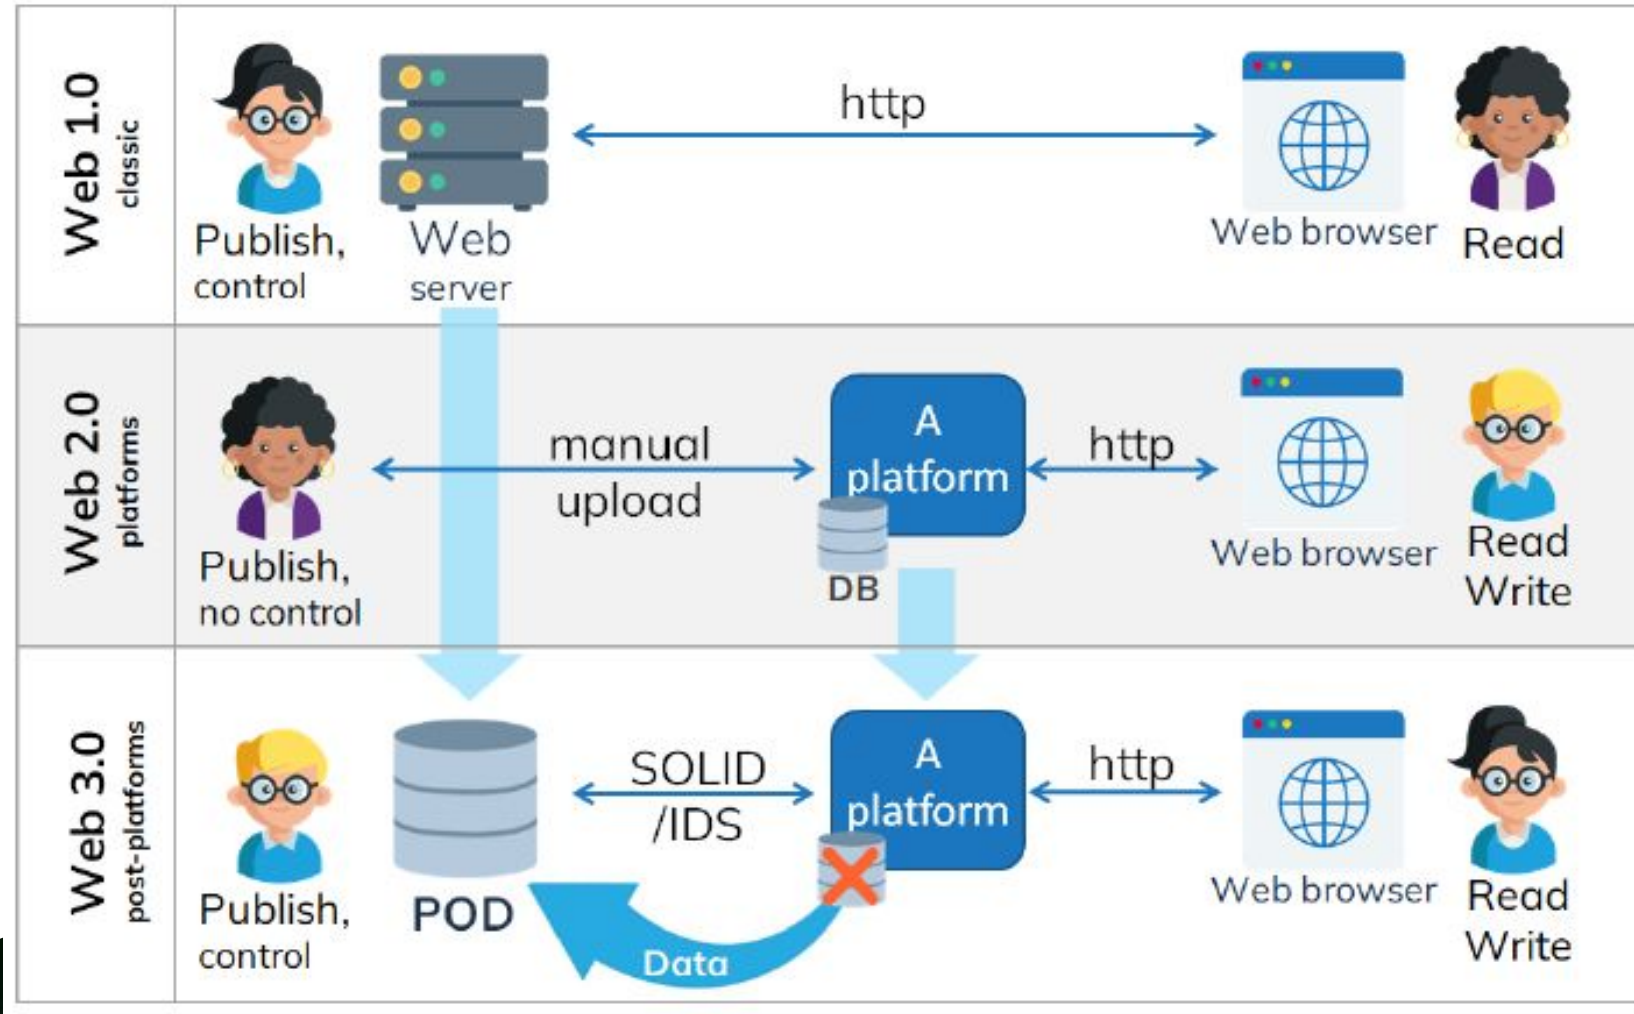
Web 1.0
classic

Publish, control

Web server

http

Web browser

Read

Web 2.0
platforms

Publish, no control

manual upload

A platform

DB

http

Web browser

Read Write

Web 3.0
post-platforms

Publish, control

POD

SOLID /IDS

A platform

Data

http

Web browser

Read Write